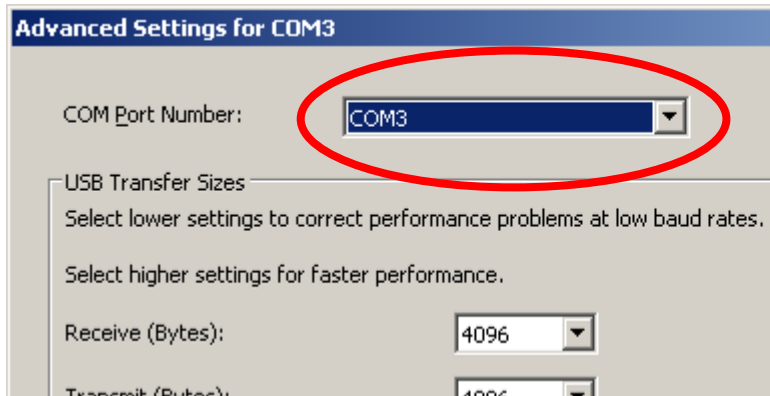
Advanced Settings for COM3

COM Port Number: COM3

USB Transfer Sizes

Select lower settings to correct performance problems at low baud rates.

Select higher settings for faster performance.

Receive (Bytes): 4096

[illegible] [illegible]